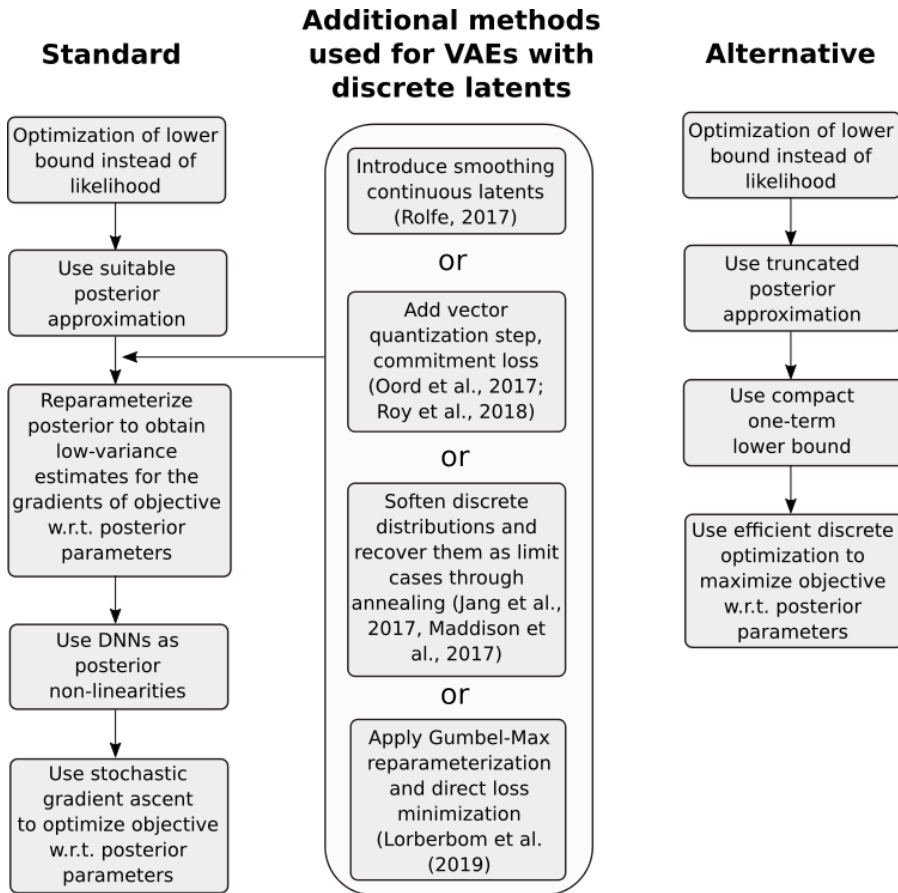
Standard

Optimization of lower bound instead of likelihood

Use suitable posterior approximation

Reparameterize posterior to obtain low-variance estimates for the gradients of objective w.r.t. posterior parameters

Use DNNs as posterior non-linearities

Use stochastic gradient ascent to optimize objective w.r.t. posterior parameters

Additional methods used for VAEs with discrete latents

Introduce smoothing continuous latents (Rolfe, 2017)

or

Add vector quantization step, commitment loss (Oord et al., 2017; Roy et al., 2018)

or

Soften discrete distributions and recover them as limit cases through annealing (Jang et al., 2017, Maddison et al., 2017)

or

Apply Gumbel-Max reparameterization and direct loss minimization (Lorberbom et al. (2019)

Alternative

Optimization of lower bound instead of likelihood

Use truncated posterior approximation

Use compact one-term lower bound

Use efficient discrete optimization to maximize objective w.r.t. posterior parameters